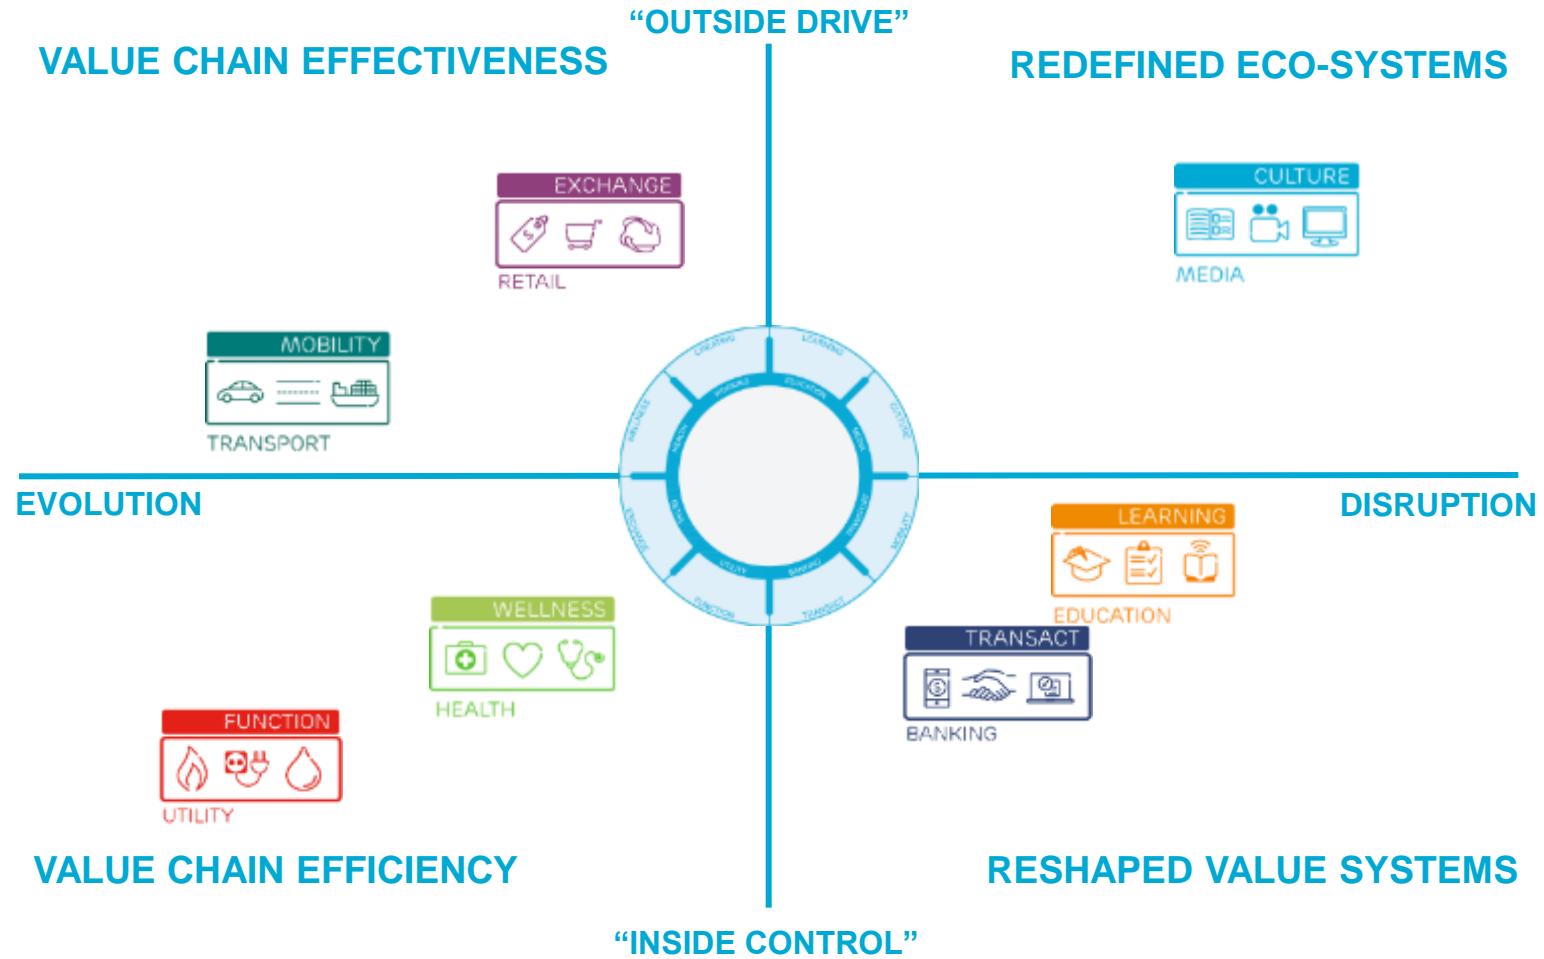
"OUTSIDE DRIVE"

VALUE CHAIN EFFECTIVENESS

REDEFINED ECO-SYSTEMS

EXCHANGE

RETAIL

CULTURE

MEDIA

MOBILITY

TRANSPORT

EVOLUTION

DISRUPTION

LEARNING

EDUCATION

WELLNESS

HEALTH

TRANSACT

BANKING

FUNCTION

UTILITY

VALUE CHAIN EFFICIENCY

RESHAPED VALUE SYSTEMS

"INSIDE CONTROL"